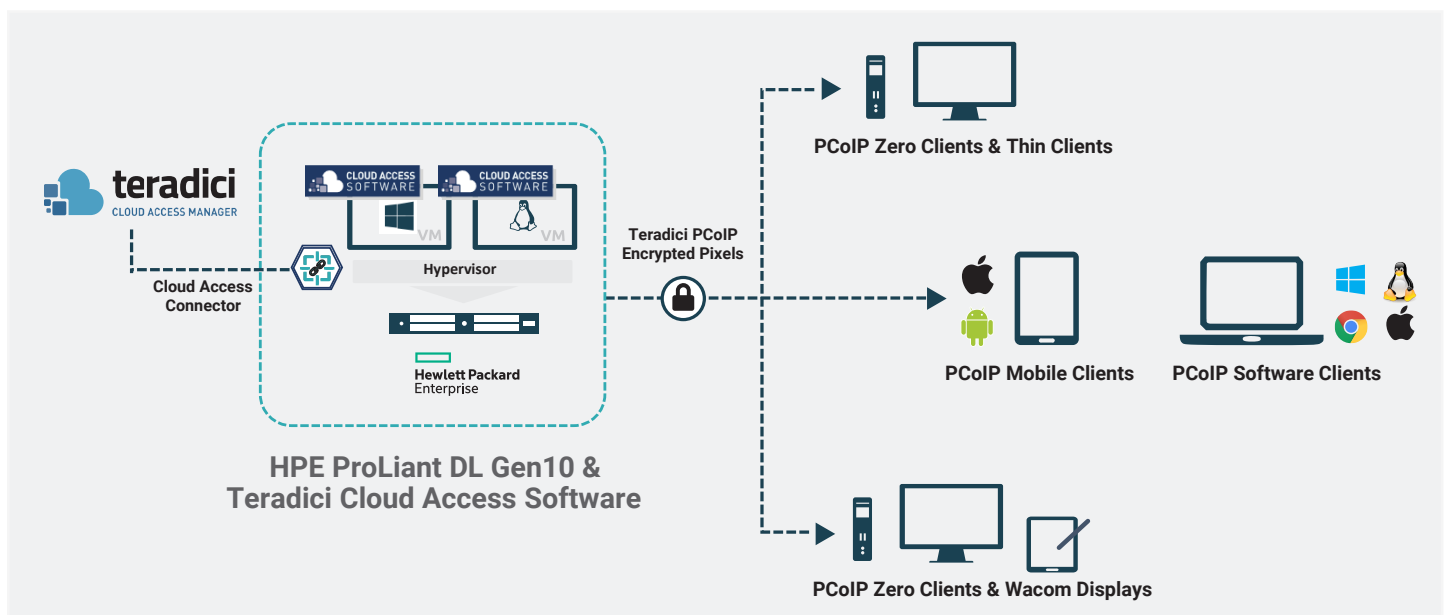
teradici
CLOUD ACCESS MANAGER

Cloud Access Connector

CLOUD ACCESS SOFTWARE

CLOUD ACCESS SOFTWARE

VM

VM

Hypervisor

Hewlett Packard Enterprise

HPE ProLiant DL Gen10 & Teradici Cloud Access Software

Teradici PCoIP Encrypted Pixels

PCoIP Zero Clients & Thin Clients

PCoIP Mobile Clients

PCoIP Software Clients

PCoIP Zero Clients & Wacom Displays